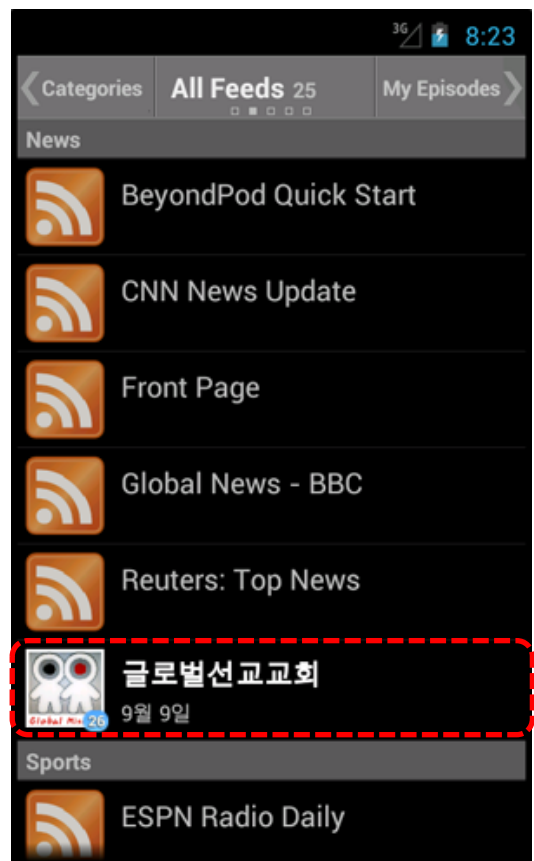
3G 8:23

Categories All Feeds 25 My Episodes

News

BeyondPod Quick Start

CNN News Update

Front Page

Global News - BBC

Reuters: Top News

Global Mis 26 글로벌선교교회
9월 9일

Sports

ESPN Radio Daily